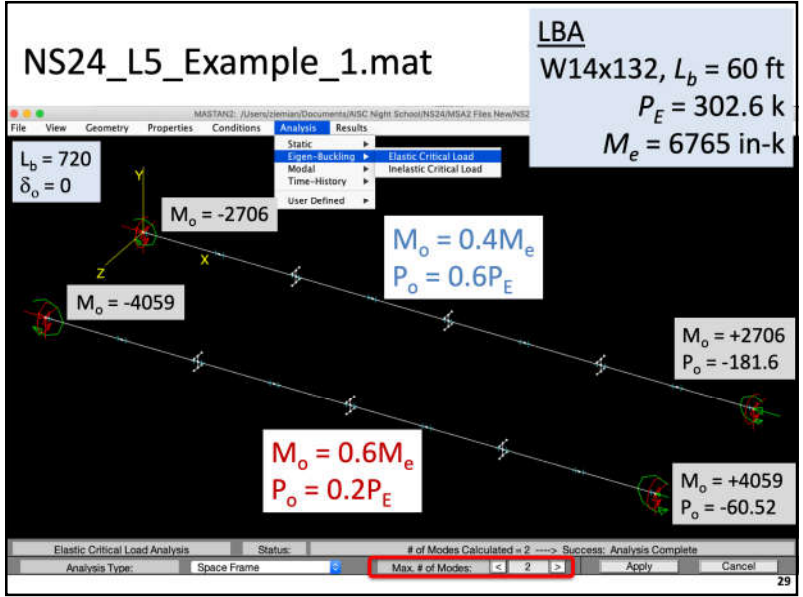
NS24_L5_Example_1.mat

LBA
W14x132, $L_b$ = 60 ft
$P_E$ = 302.6 k
$M_e$ = 6765 in-k

MASTAN2: /Users/ziemian/Documents/AISC Night School/NS24/MSA2 Files New/NS2

File View Geometry Properties Conditions Analysis Results

Static
Eigen-Buckling
Modal
Time-History
User Defined

Elastic Critical Load
Inelastic Critical Load

$L_b$ = 720
$\delta_o$ = 0

Y
Z
X

$M_o$ = -2706

$M_o$ = 0.4$M_e$
$P_o$ = 0.6$P_E$

$M_o$ = -4059

$M_o$ = +2706
$P_o$ = -181.6

$M_o$ = 0.6$M_e$
$P_o$ = 0.2$P_E$

$M_o$ = +4059
$P_o$ = -60.52

Elastic Critical Load Analysis Status: # of Modes Calculated = 2 ----> Success: Analysis Complete
Analysis Type: Space Frame Max. # of Modes: < 2 > Apply Cancel

29